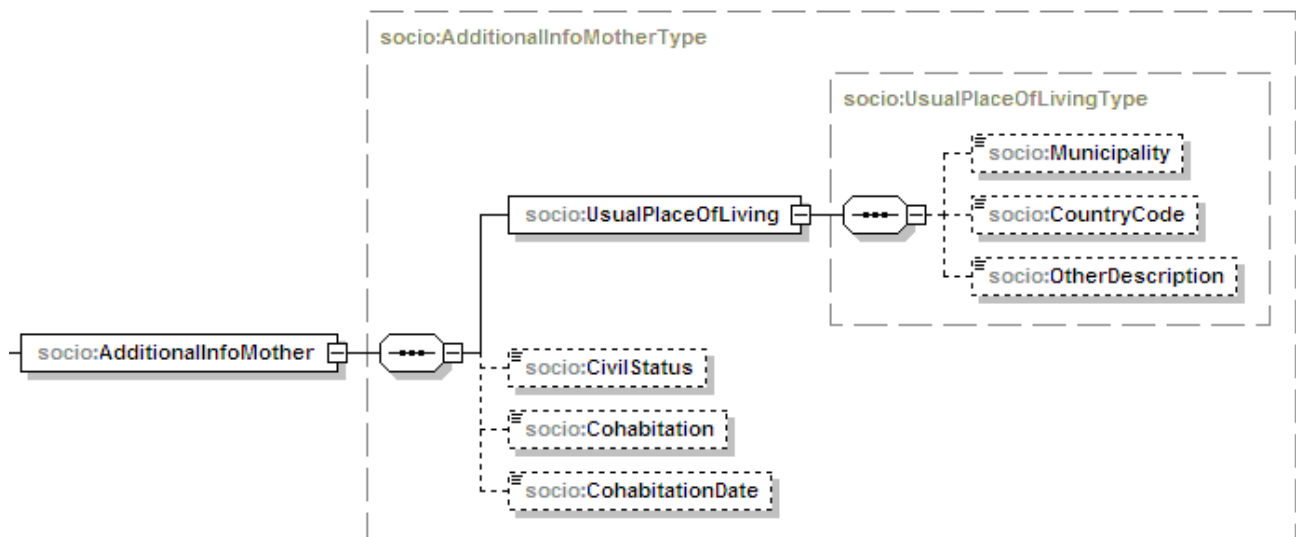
socio:AdditionalInfoMotherType

socio:UsualPlaceOfLivingType

socio:Municipality

socio:UsualPlaceOfLiving

socio:CountryCode

socio:OtherDescription

socio:AdditionalInfoMother

socio:CivilStatus

socio:Cohabitation

socio:CohabitationDate